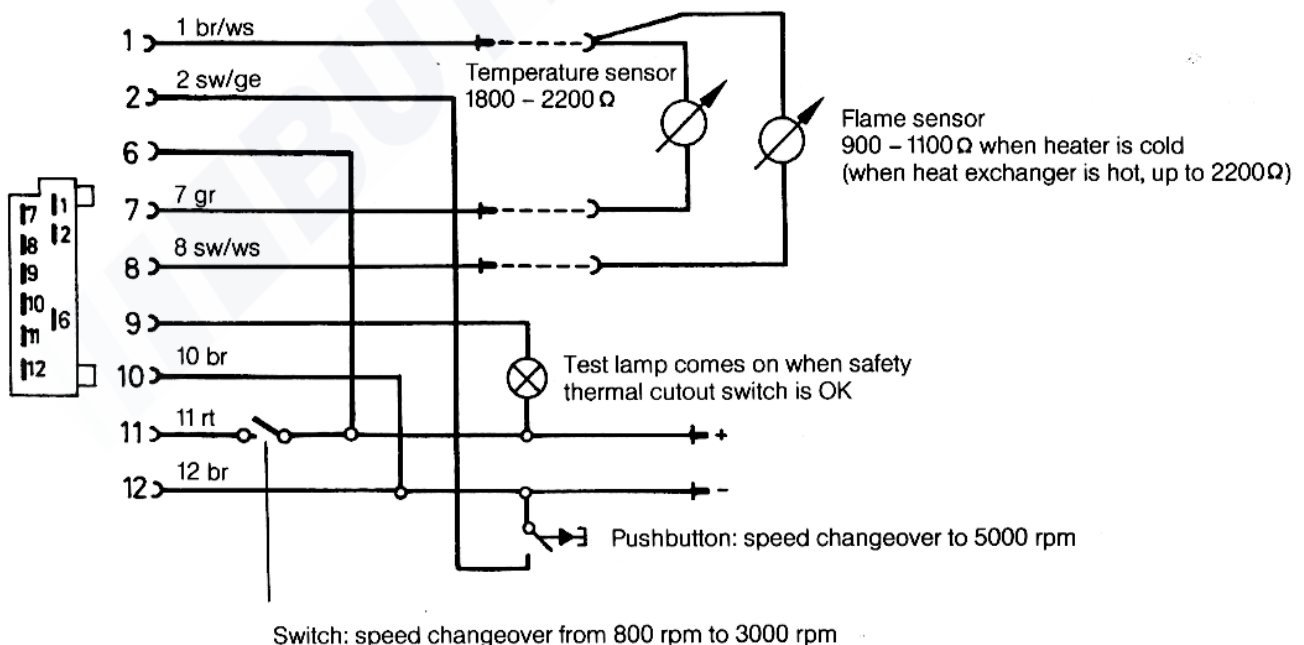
1 br/ws
2 sw/ge
Temperature sensor
1800 – 2200 Ω
Flame sensor
900 – 1100 Ω when heater is cold
(when heat exchanger is hot, up to 2200 Ω)
1
2
6
7 gr
7
8 sw/ws
8
9
10 br
10
11 rt
11
12 br
12
7 1
8 2
9
10 6
11
12
Test lamp comes on when safety thermal cutout switch is OK
+
-
Pushbutton: speed changeover to 5000 rpm
Switch: speed changeover from 800 rpm to 3000 rpm